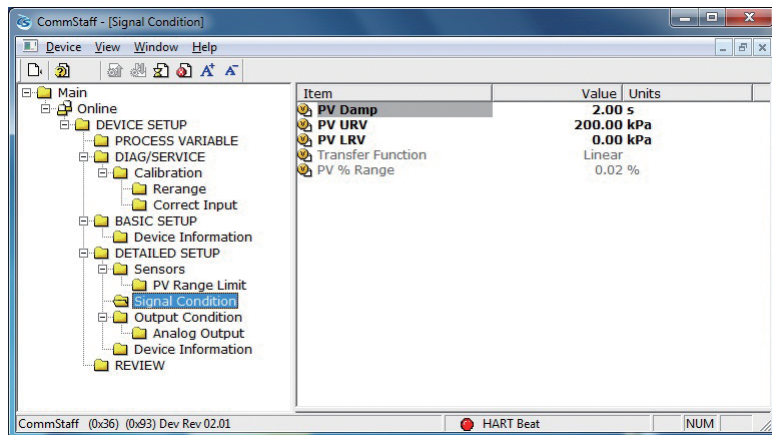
CommStaff - [Signal Condition]

Device View Window Help

Main
Online
DEVICE SETUP
PROCESS VARIABLE
DIAG/SERVICE
Calibration
Rerange
Correct Input
BASIC SETUP
Device Information
DETAILED SETUP
Sensors
PV Range Limit
Signal Condition
Output Condition
Analog Output
Device Information
REVIEW

| Item | Value | Units |
|---|---|---|
| PV Damp | 2.00 | s |
| PV URV | 200.00 | kPa |
| PV LRV | 0.00 | kPa |
| Transfer Function | Linear | |
| PV % Range | 0.02 | % |

CommStaff (0x36) (0x93) Dev Rev 02.01 HART Beat NUM